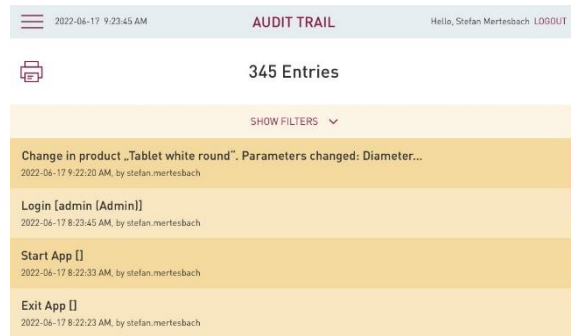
2022-06-17 9:23:45 AM

AUDIT TRAIL

Hello, Stefan Mertesbach LOGOUT

345 Entries

SHOW FILTERS

Change in product „Tablet white round". Parameters changed: Diameter...
2022-06-17 9:22:20 AM, by stefan.mertesbach

Login [admin (Admin)]
2022-06-17 8:23:45 AM, by stefan.mertesbach

Start App []
2022-06-17 8:22:33 AM, by stefan.mertesbach

Exit App []
2022-06-17 8:22:23 AM, by stefan.mertesbach